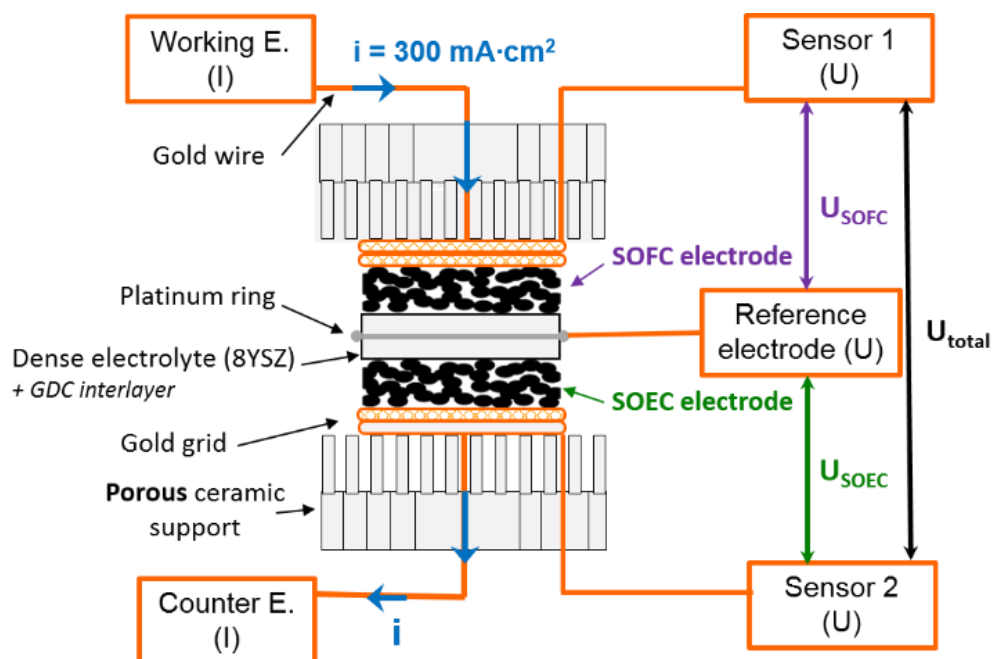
Working E.
(I)

i = 300 mA·cm²

Sensor 1
(U)

Gold wire

$U_{SOFC}$

SOFC electrode

Platinum ring

Reference electrode (U)

$U_{total}$

Dense electrolyte (8YSZ)
+ GDC interlayer

SOEC electrode

Gold grid

$U_{SOEC}$

**Porous** ceramic support

Counter E.
(I)

i

Sensor 2
(U)